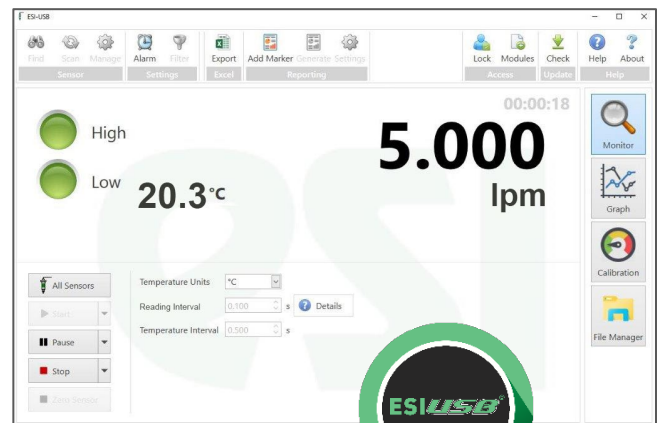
ESI-USB

Find Scan Manage
Sensor
Alarm Filter
Settings
Export
Excel
Add Marker Generate Settings
Reporting
Lock Modules
Access
Check
Update
Help About
Help

00:00:18

High

Low

20.3°C

5.000

lpm

Monitor

Graph

Calibration

File Manager

All Sensors

Start

Pause

Stop

Save Sensor

Temperature Units °C

Reading Interval 0.100 s Details

Temperature Interval 0.500 s

ESI USB